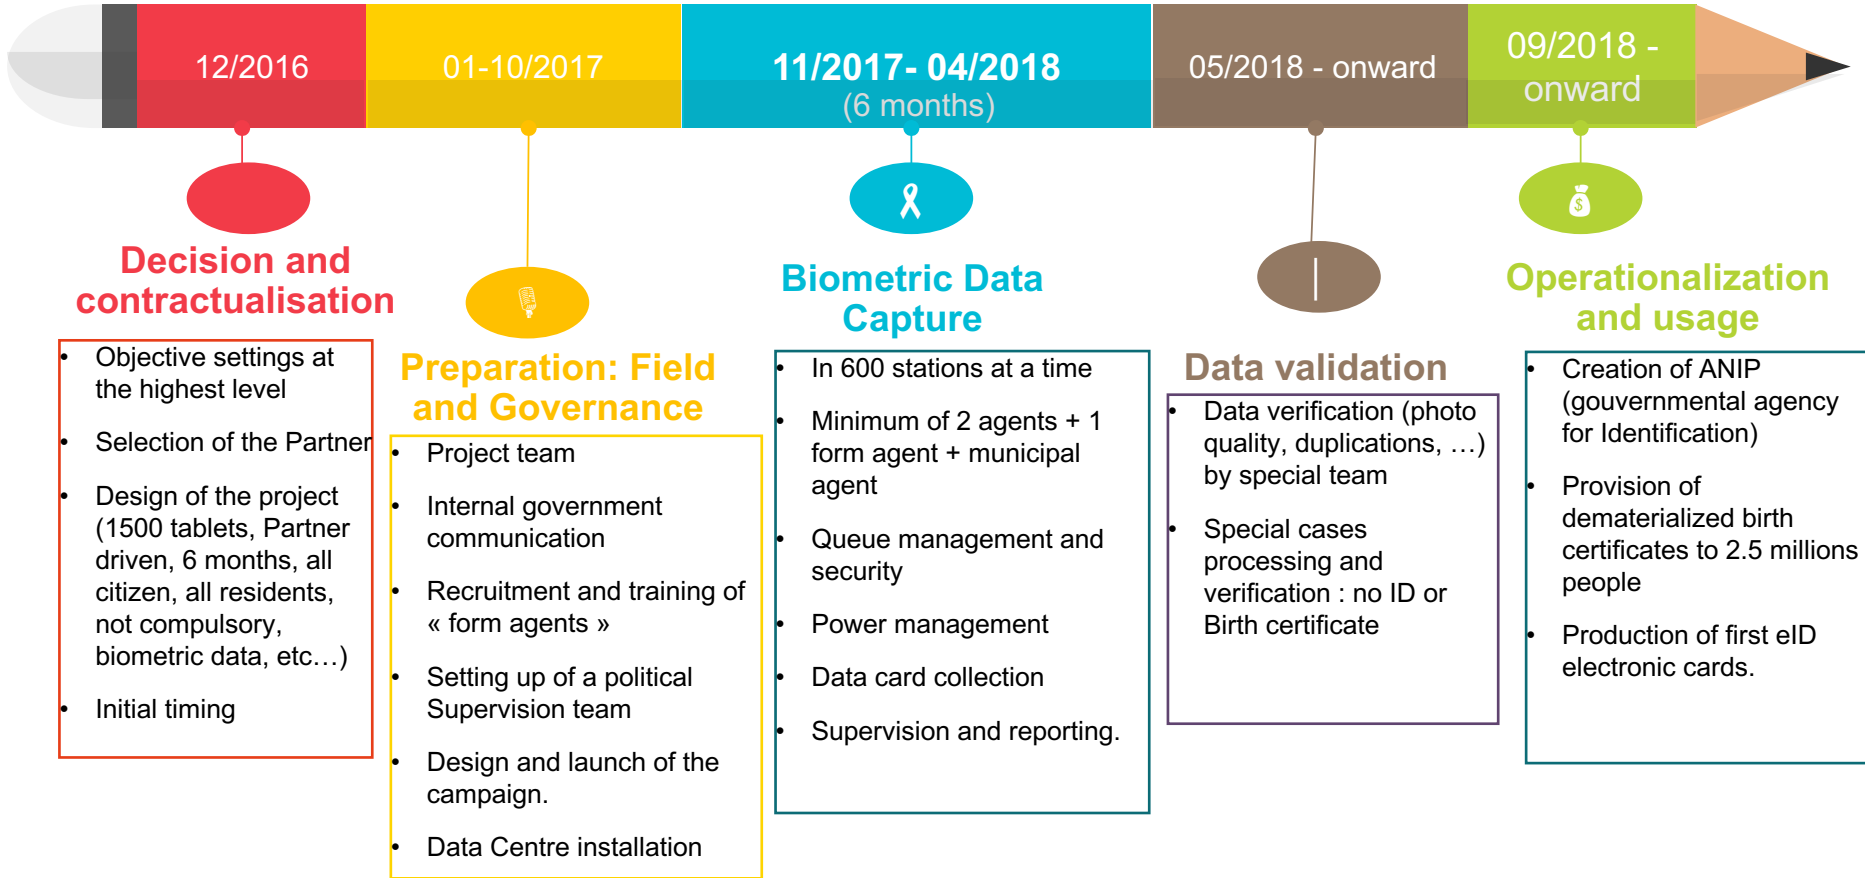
12/2016

01-10/2017

11/2017- 04/2018
(6 months)

05/2018 - onward

09/2018 - onward

Decision and contractualisation

- Objective settings at the highest level
- Selection of the Partner
- Design of the project (1500 tablets, Partner driven, 6 months, all citizen, all residents, not compulsory, biometric data, etc…)
- Initial timing

Preparation: Field and Governance

- Project team
- Internal government communication
- Recruitment and training of « form agents »
- Setting up of a political Supervision team
- Design and launch of the campaign.
- Data Centre installation

Biometric Data Capture

- In 600 stations at a time
- Minimum of 2 agents + 1 form agent + municipal agent
- Queue management and security
- Power management
- Data card collection
- Supervision and reporting.

Data validation

- Data verification (photo quality, duplications, …) by special team
- Special cases processing and verification : no ID or Birth certificate

Operationalization and usage

- Creation of ANIP (gouvernmental agency for Identification)
- Provision of dematerialized birth certificates to 2.5 millions people
- Production of first eID electronic cards.